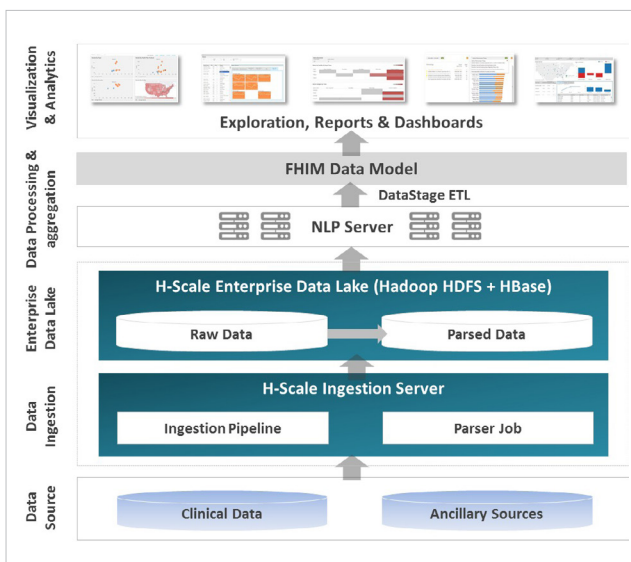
Visualization & Analytics

Exploration, Reports & Dashboards

Data Processing & aggregation

FHIM Data Model

DataStage ETL

NLP Server

Enterprise Data Lake

H-Scale Enterprise Data Lake (Hadoop HDFS + HBase)

Raw Data

Parsed Data

Data Ingestion

H-Scale Ingestion Server

Ingestion Pipeline

Parser Job

Data Source

Clinical Data

Ancillary Sources